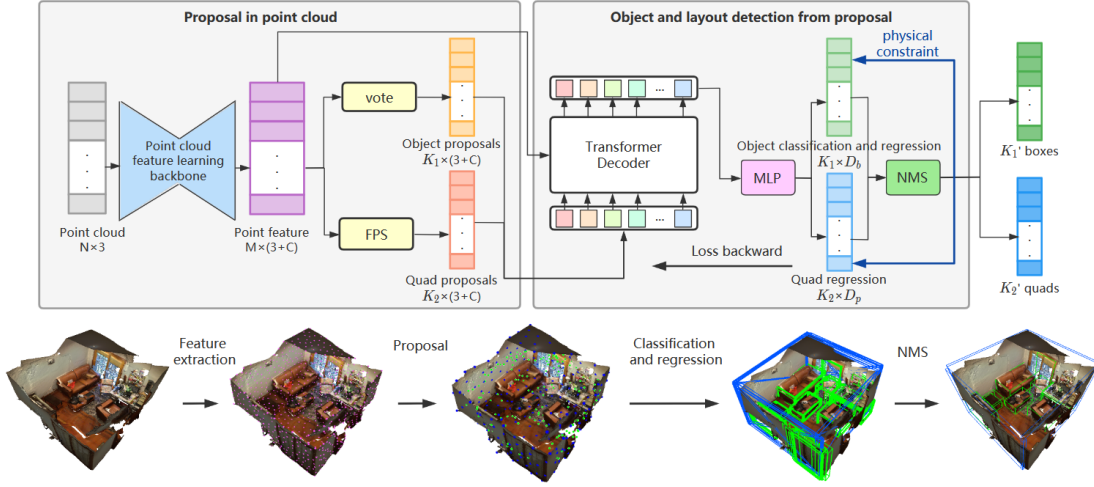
Proposal in point cloud

Object and layout detection from proposal

Point cloud feature learning backbone

Point cloud N×3

Point feature M×(3+C)

vote

FPS

Object proposals $K_1$×(3+C)

Quad proposals $K_2$×(3+C)

Transformer Decoder

...

...

MLP

physical constraint

Object classification and regression $K_1 \times D_b$

Quad regression $K_2 \times D_p$

NMS

Loss backward

$K_1$' boxes

$K_2$' quads

Feature extraction

Proposal

Classification and regression

NMS